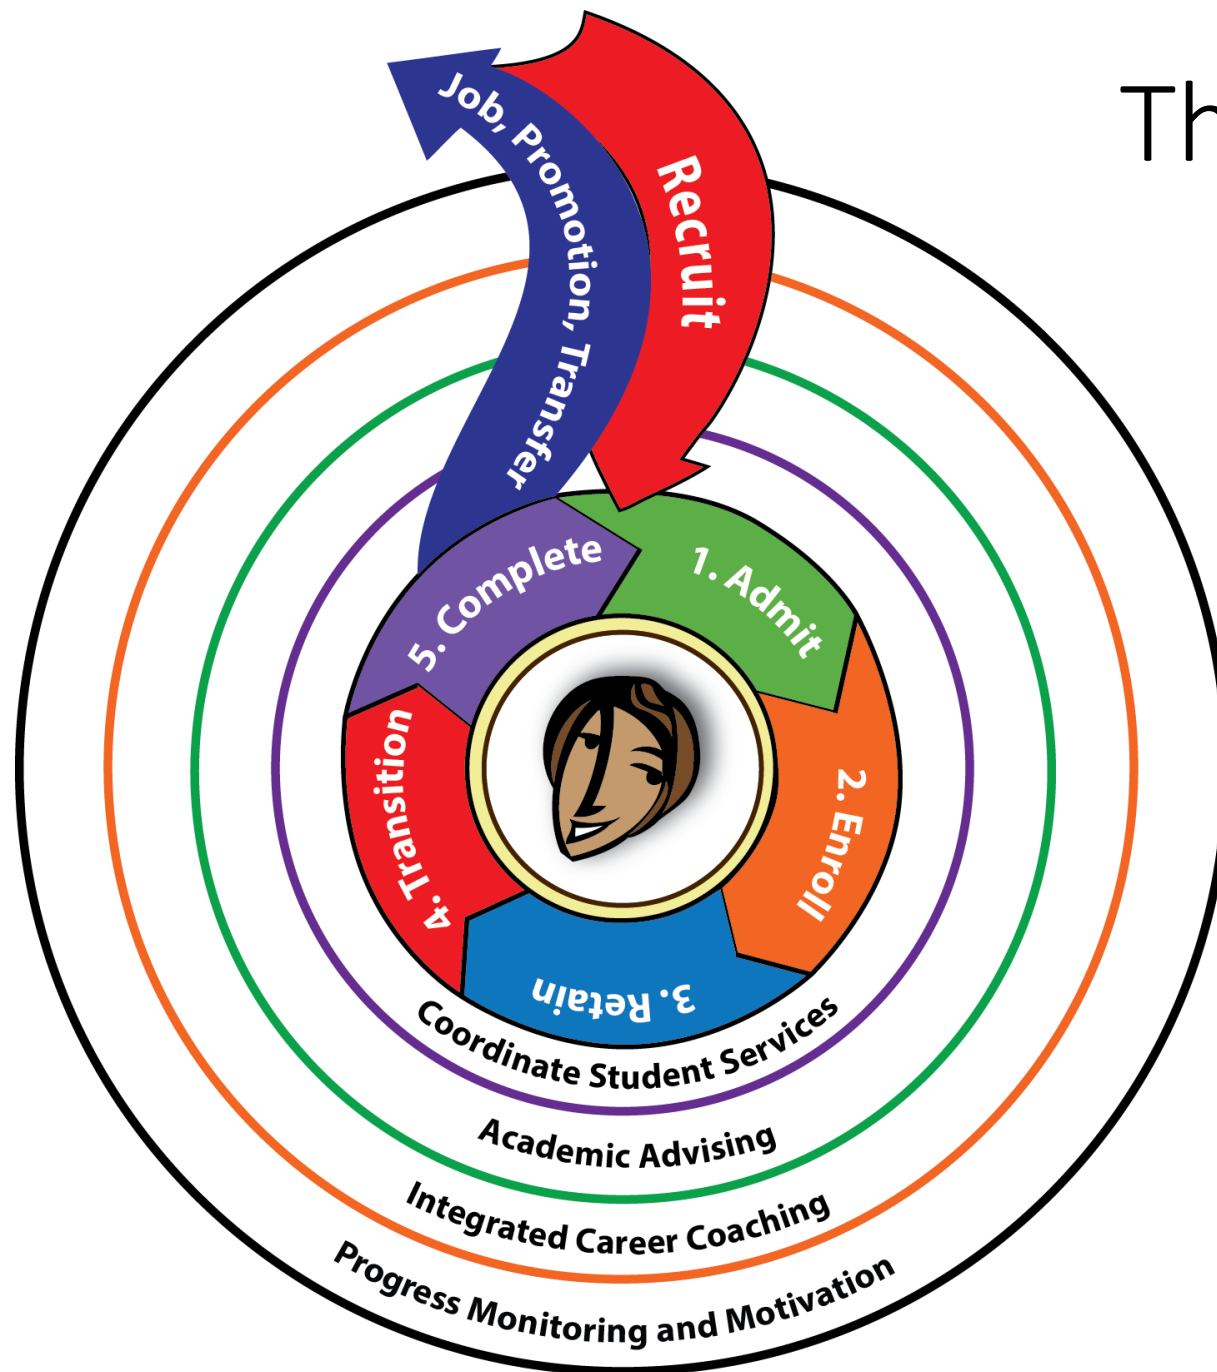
Th

Job, Promotion, Transfer

Recruit

1. Admit

2. Enroll

3. Retain

4. Transition

5. Complete

Coordinate Student Services

Academic Advising

Integrated Career Coaching

Progress Monitoring and Motivation